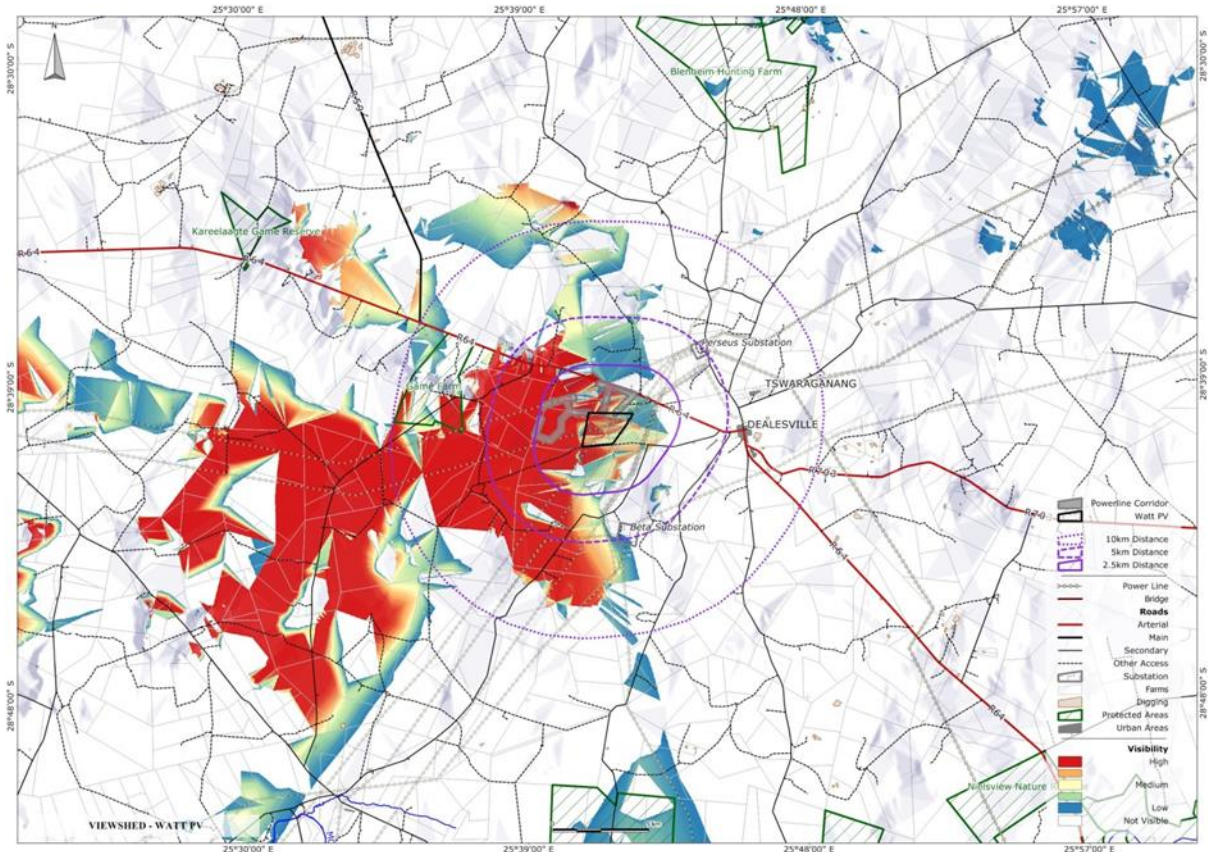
25°30'00" E
25°39'00" E
25°48'00" E
25°57'00" E
28°30'00" S
28°39'00" S
28°48'00" S
Blenheim Hunting Farm
Kareelaagte Game Reserve
R64
R64
R64
Perseus Substation
TSWARAGANANG
DEALESVILLE
Game Farm
R703
Beta Substation
R64
Nelsview Nature
VIEWSHED - WATT PV
Powerline Corridor
Watt PV
10km Distance
5km Distance
2.5km Distance
Power Line
Bridge
Roads
Arterial
Main
Secondary
Other Access
Substation
Farms
Digging
Protected Areas
Urban Areas
Visibility
High
Medium
Low
Not Visible